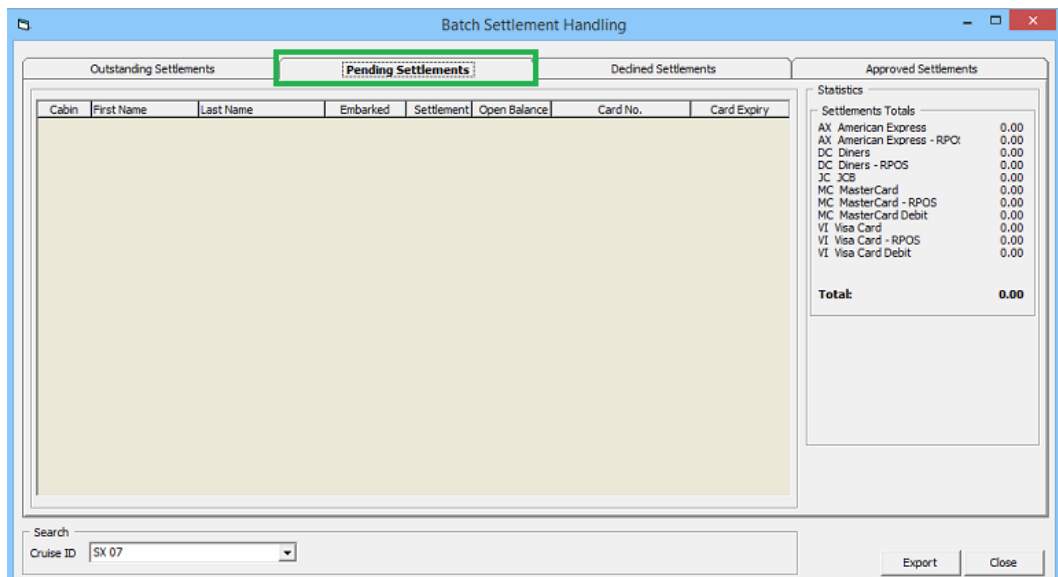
Batch Settlement Handling

Outstanding Settlements | Pending Settlements | Declined Settlements | Approved Settlements

| Cabin | First Name | Last Name | Embarked | Settlement | Open Balance | Card No. | Card Expiry |
|---|---|---|---|---|---|---|---|

Statistics

Settlements Totals

| | |
|---|---|
| AX American Express | 0.00 |
| AX American Express - RPO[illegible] | 0.00 |
| DC Diners | 0.00 |
| DC Diners - RPOS | 0.00 |
| JC JCB | 0.00 |
| MC MasterCard | 0.00 |
| MC MasterCard - RPOS | 0.00 |
| MC MasterCard Debit | 0.00 |
| VI Visa Card | 0.00 |
| VI Visa Card - RPOS | 0.00 |
| VI Visa Card Debit | 0.00 |

Total: 0.00

Search
Cruise ID SX 07

Export Close